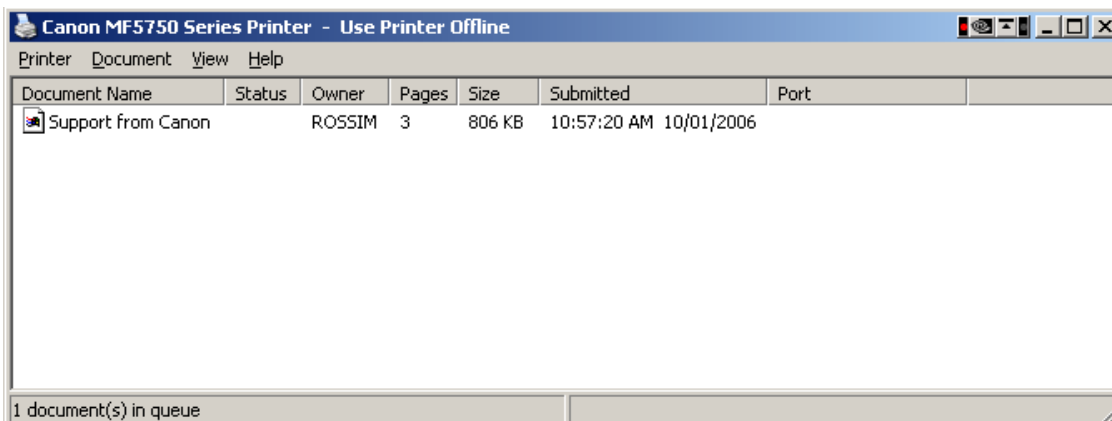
Canon MF5750 Series Printer - Use Printer Offline

Printer Document View Help

| Document Name | Status | Owner | Pages | Size | Submitted | Port |
|---|---|---|---|---|---|---|
| Support from Canon | | ROSSIM | 3 | 806 KB | 10:57:20 AM 10/01/2006 | |

1 document(s) in queue